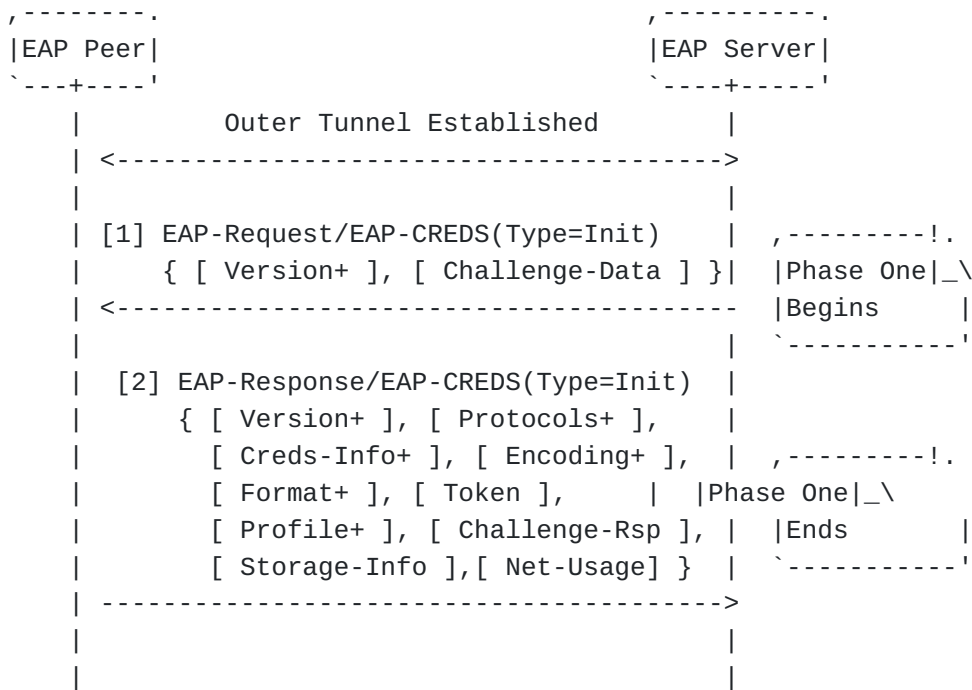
EAP Peer

EAP Server

Outer Tunnel Established

[1] EAP-Request/EAP-CREDS(Type=Init)
{ [ Version+ ], [ Challenge-Data ] }

Phase One Begins

[2] EAP-Response/EAP-CREDS(Type=Init)
{ [ Version+ ], [ Protocols+ ],
[ Creds-Info+ ], [ Encoding+ ],
[ Format+ ], [ Token ],
[ Profile+ ], [ Challenge-Rsp ],
[ Storage-Info ],[ Net-Usage] }

Phase One Ends